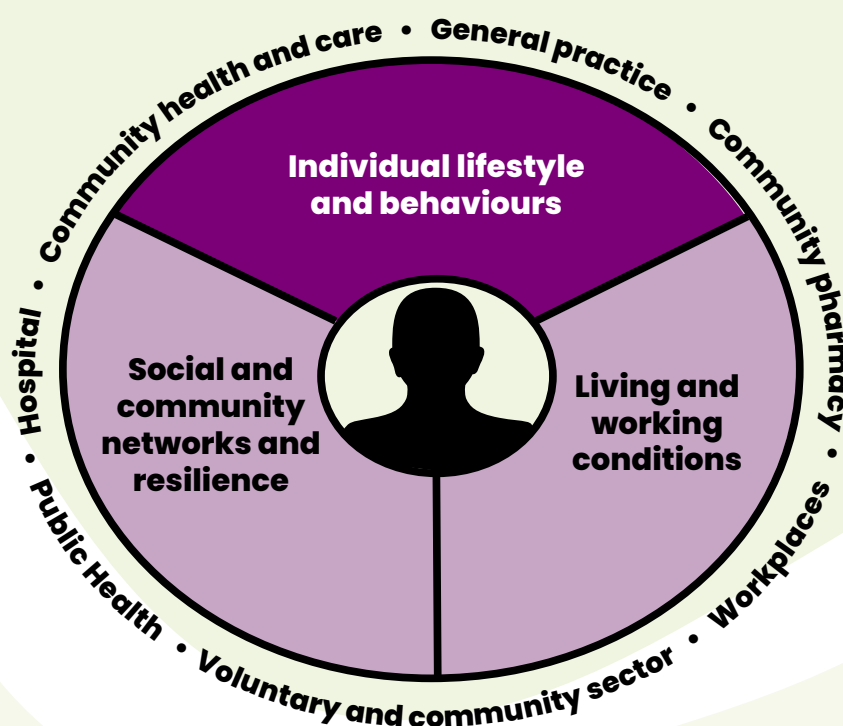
Community health and care • General practice • Community pharmacy • Workplaces • Voluntary and community sector • Public Health • Hospital •

Individual lifestyle and behaviours

Social and community networks and resilience

Living and working conditions